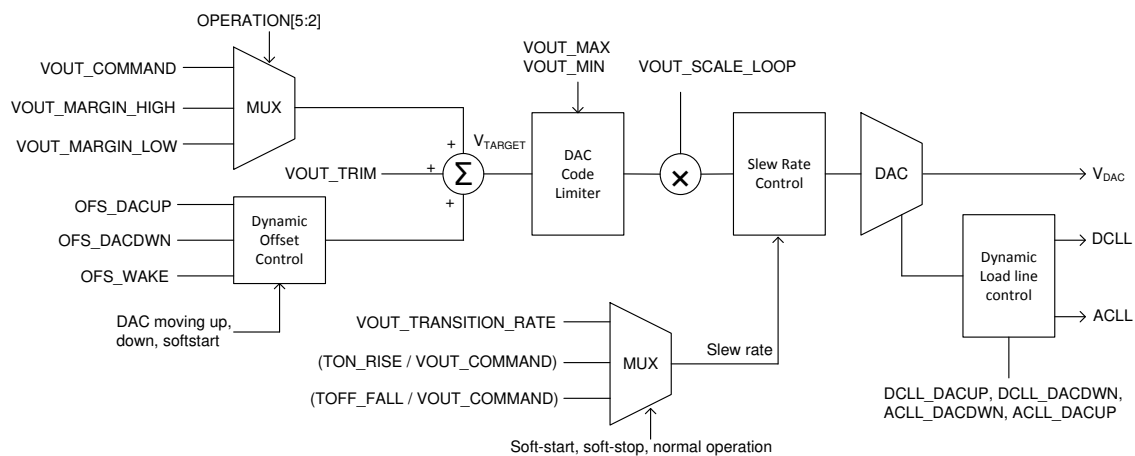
OPERATION[5:2]

VOUT_COMMAND

VOUT_MARGIN_HIGH

VOUT_MARGIN_LOW

MUX

VOUT_MAX
VOUT_MIN

VOUT_SCALE_LOOP

+

VOUT_TRIM

+

$\Sigma$

+

$V_{TARGET}$

DAC
Code
Limiter

$\times$

Slew Rate
Control

DAC

$V_{DAC}$

OFS_DACUP

OFS_DACDWN

OFS_WAKE

Dynamic
Offset
Control

DAC moving up,
down, softstart

Dynamic
Load line
control

DCLL

ACLL

VOUT_TRANSITION_RATE

(TON_RISE / VOUT_COMMAND)

(TOFF_FALL / VOUT_COMMAND)

MUX

Slew rate

Soft-start, soft-stop, normal operation

DCLL_DACUP, DCLL_DACDWN,
ACLL_DACDWN, ACLL_DACUP